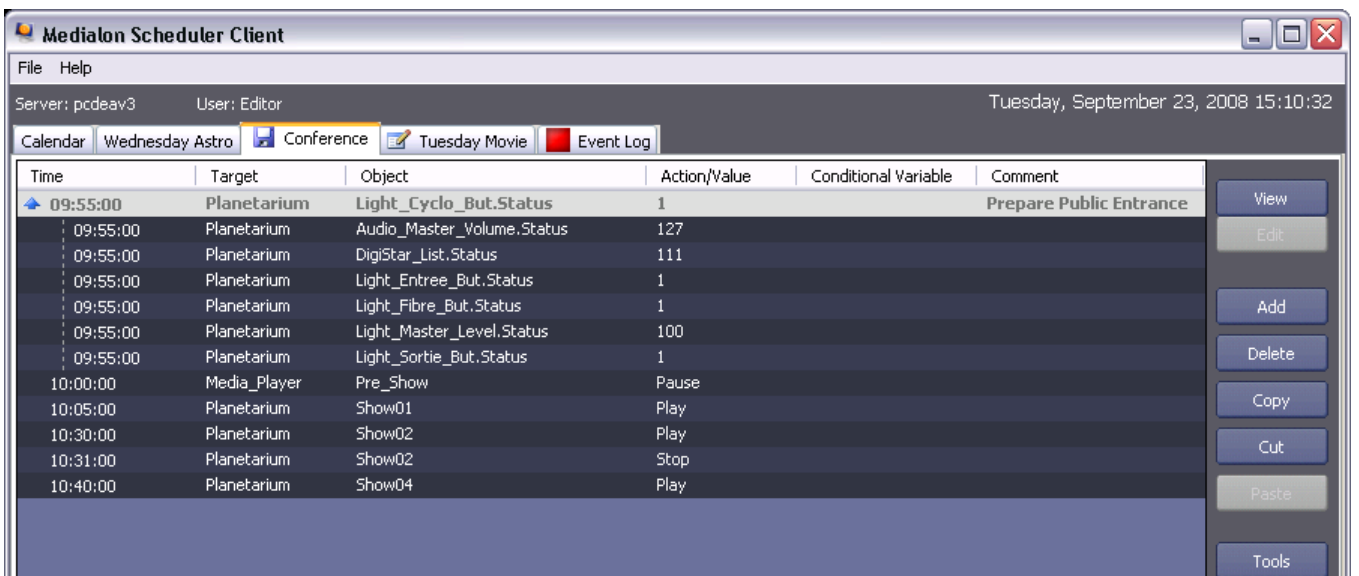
Medialon Scheduler Client

File Help

Server: pcdeav3 User: Editor

Tuesday, September 23, 2008 15:10:32

Calendar | Wednesday Astro | Conference | Tuesday Movie | Event Log

| Time | Target | Object | Action/Value | Conditional Variable | Comment |
|---|---|---|---|---|---|
| 09:55:00 | Planetarium | Light_Cyclo_But.Status | 1 | | Prepare Public Entrance |
| 09:55:00 | Planetarium | Audio_Master_Volume.Status | 127 | | |
| 09:55:00 | Planetarium | DigiStar_List.Status | 111 | | |
| 09:55:00 | Planetarium | Light_Entree_But.Status | 1 | | |
| 09:55:00 | Planetarium | Light_Fibre_But.Status | 1 | | |
| 09:55:00 | Planetarium | Light_Master_Level.Status | 100 | | |
| 09:55:00 | Planetarium | Light_Sortie_But.Status | 1 | | |
| 10:00:00 | Media_Player | Pre_Show | Pause | | |
| 10:05:00 | Planetarium | Show01 | Play | | |
| 10:30:00 | Planetarium | Show02 | Play | | |
| 10:31:00 | Planetarium | Show02 | Stop | | |
| 10:40:00 | Planetarium | Show04 | Play | | |

View
Edit
Add
Delete
Copy
Cut
Paste
Tools